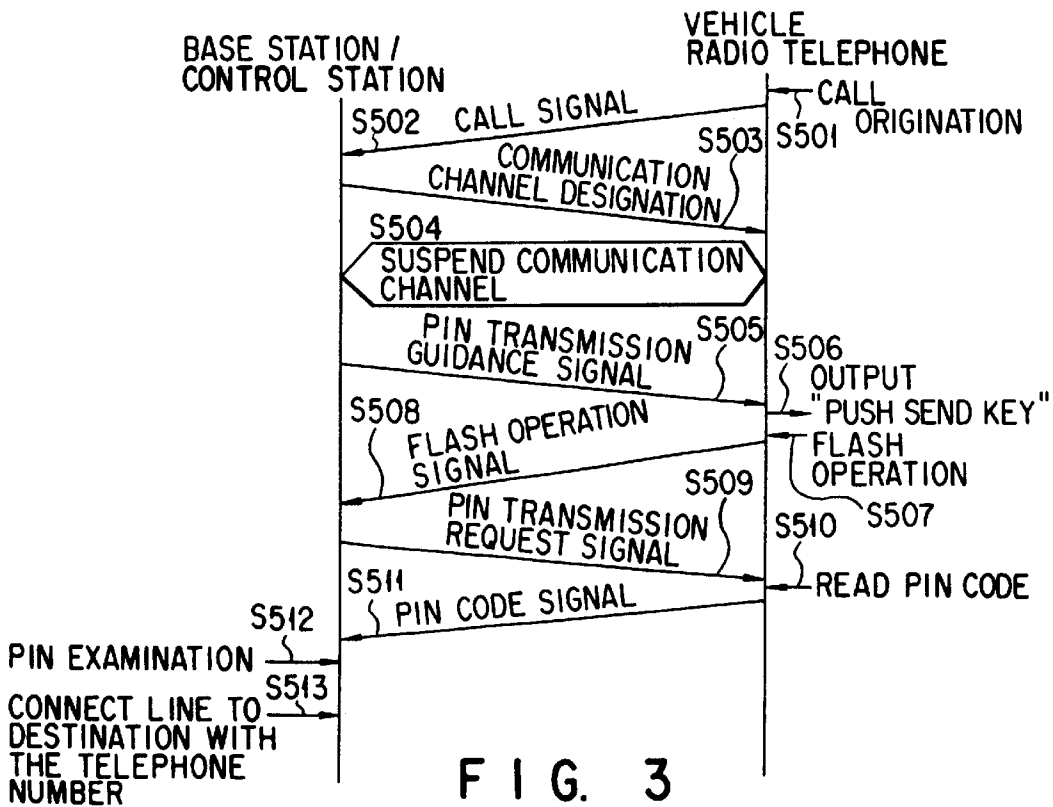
BASE STATION / CONTROL STATION

VEHICLE RADIO TELEPHONE

CALL ORIGINATION

S501

CALL SIGNAL

S502

S503

COMMUNICATION CHANNEL DESIGNATION

S504

SUSPEND COMMUNICATION CHANNEL

PIN TRANSMISSION GUIDANCE SIGNAL

S505

S506

OUTPUT "PUSH SEND KEY"

S508

FLASH OPERATION SIGNAL

FLASH OPERATION

S507

S509

PIN TRANSMISSION REQUEST SIGNAL

S510

READ PIN CODE

S511

PIN CODE SIGNAL

S512

PIN EXAMINATION

S513

CONNECT LINE TO DESTINATION WITH THE TELEPHONE NUMBER

F I G. 3